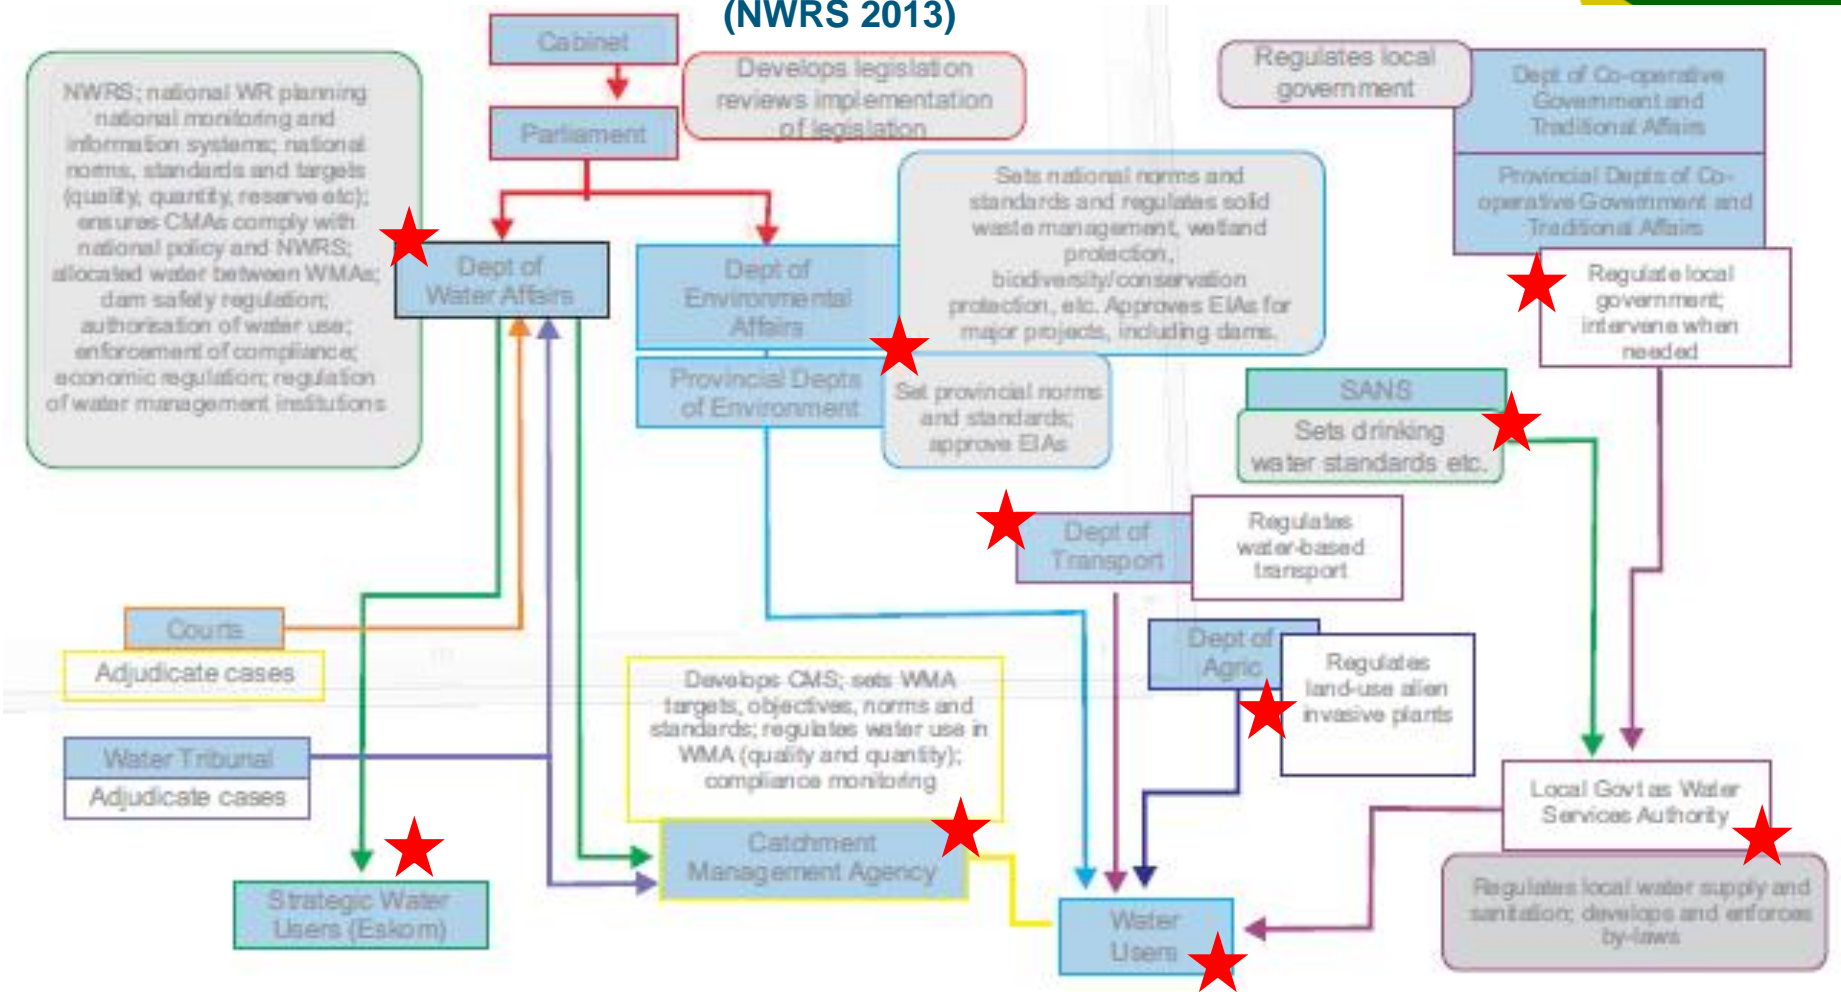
(NWRS 2013)

Cabinet

Develops legislation reviews implementation of legislation

Parliament

NWRS; national WR planning national monitoring and information systems; national norms, standards and targets (quality, quantity, reserve etc); ensures CMAs comply with national policy and NWRS; allocated water between WMAs; dam safety regulation; authorisation of water use; enforcement of compliance; economic regulation; regulation of water management institutions

Dept of Water Affairs

Dept of Environmental Affairs

Sets national norms and standards and regulates solid waste management, wetland protection, biodiversity/conservation protection, etc. Approves EIAs for major projects, including dams.

Provincial Depts of Environment

Set provincial norms and standards; approve EIAs

Regulates local government

Dept of Co-operative Government and Traditional Affairs

Provincial Depts of Co-operative Government and Traditional Affairs

Regulate local government; intervene when needed

SANS

Sets drinking water standards etc.

Dept of Transport

Regulates water-based transport

Dept of Agric

Regulates land-use alien invasive plants

Courts

Adjudicate cases

Water Tribunal

Adjudicate cases

Develops CMS; sets WMA targets, objectives, norms and standards; regulates water use in WMA (quality and quantity); compliance monitoring

Catchment Management Agency

Strategic Water Users (Eskom)

Water Users

Local Govt as Water Services Authority

Regulates local water supply and sanitation; develops and enforces by-laws